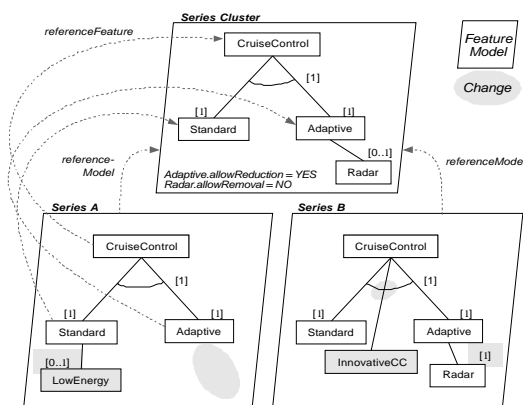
Series Cluster

referenceFeature

CruiseControl

[1]

[1]

[1]

Standard

Adaptive

[0..1]

Radar

Adaptive.allowReduction = YES
Radar.allowRemoval = NO

reference-Model

referenceMode

Feature Model

Change

Series A

CruiseControl

[1]

[1]

[1]

Standard

Adaptive

[0..1]

LowEnergy

Series B

CruiseControl

[1]

[1]

Standard

Adaptive

InnovativeCC

[1]

Radar